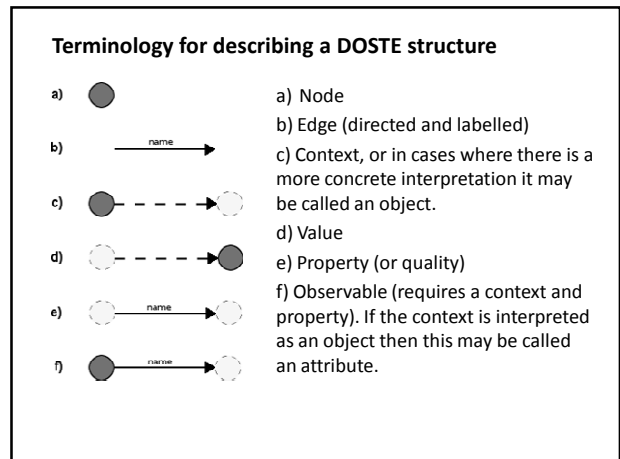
**Terminology for describing a DOSTE structure**

a)

b) name

c)

d)

e) name

f) name

a) Node

b) Edge (directed and labelled)

c) Context, or in cases where there is a more concrete interpretation it may be called an object.

d) Value

e) Property (or quality)

f) Observable (requires a context and property). If the context is interpreted as an object then this may be called an attribute.